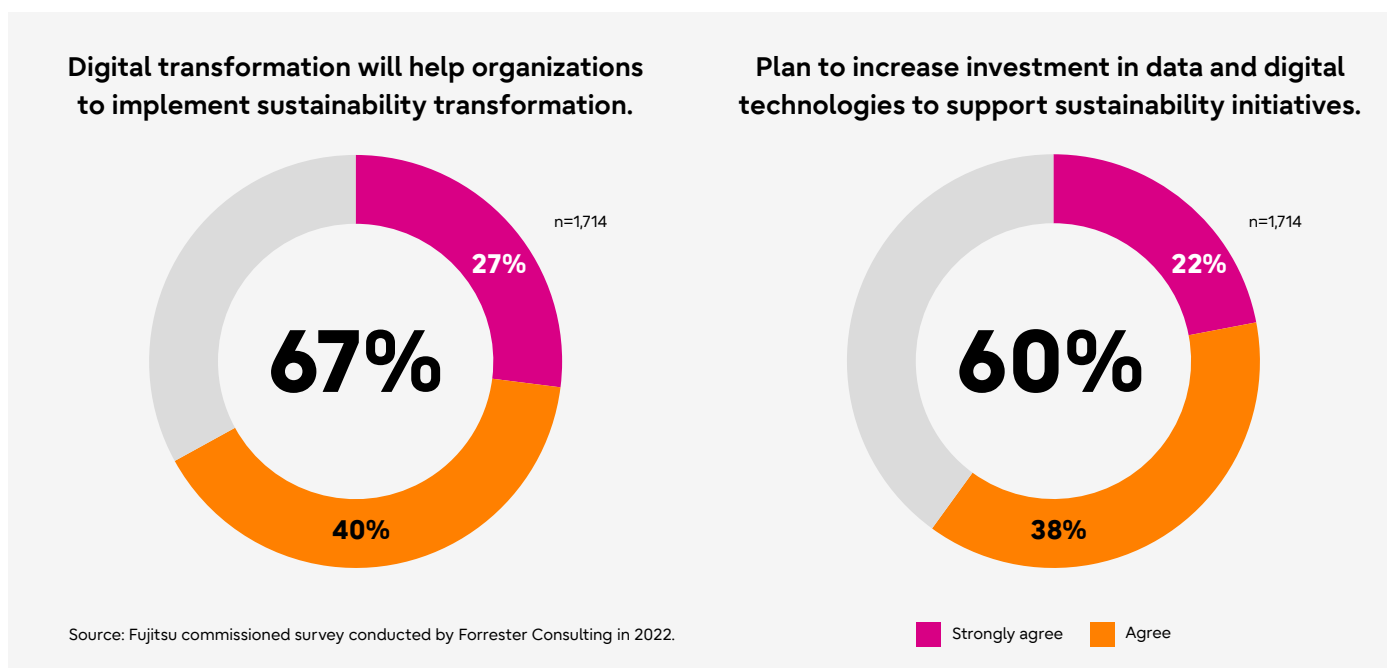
Digital transformation will help organizations to implement sustainability transformation.

n=1,714

27%

67%

40%

Plan to increase investment in data and digital technologies to support sustainability initiatives.

n=1,714

22%

60%

38%

Source: Fujitsu commissioned survey conducted by Forrester Consulting in 2022.

Strongly agree Agree